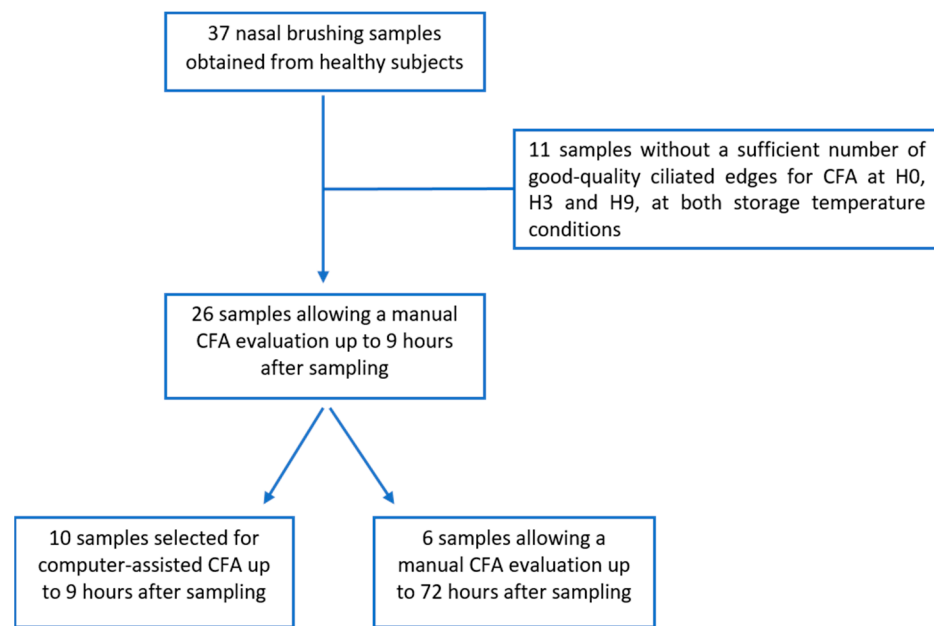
37 nasal brushing samples obtained from healthy subjects

11 samples without a sufficient number of good-quality ciliated edges for CFA at H0, H3 and H9, at both storage temperature conditions

26 samples allowing a manual CFA evaluation up to 9 hours after sampling

10 samples selected for computer-assisted CFA up to 9 hours after sampling

6 samples allowing a manual CFA evaluation up to 72 hours after sampling